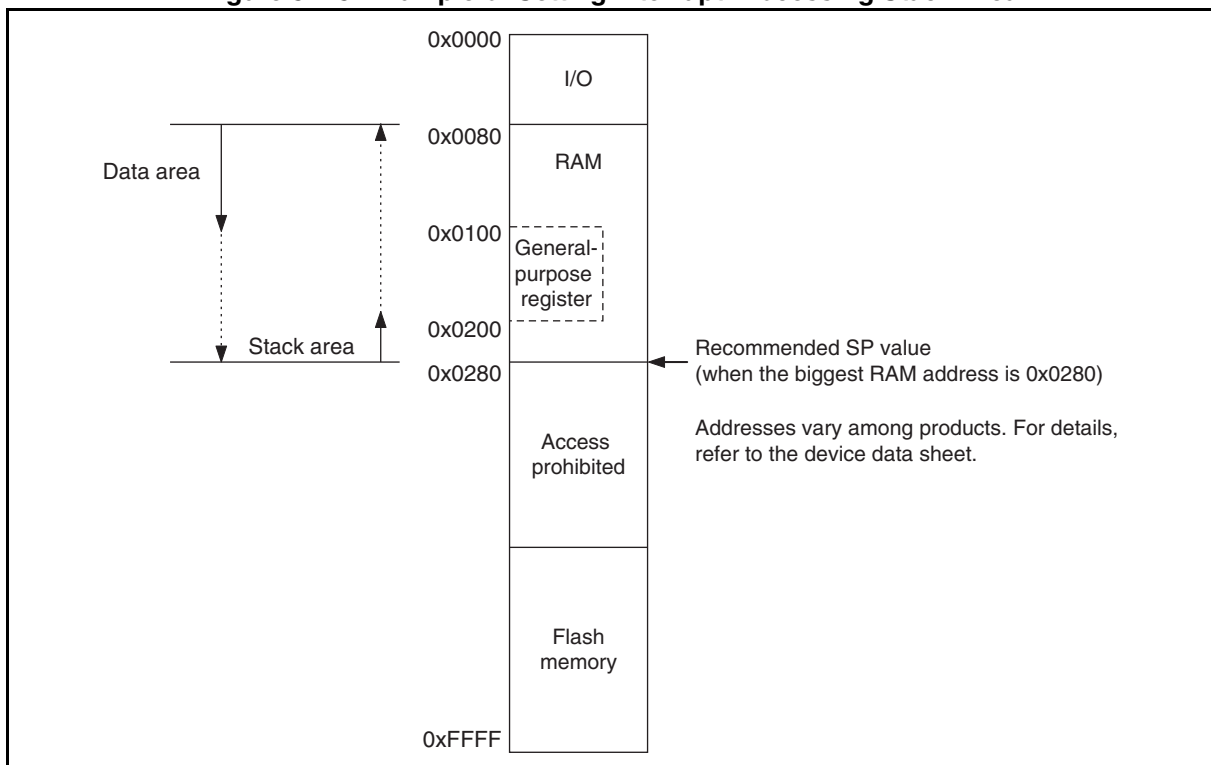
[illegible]

0x0000

I/O

Data area

0x0080

RAM

0x0100

General-purpose register

0x0200

Stack area

0x0280

Recommended SP value (when the biggest RAM address is 0x0280)

Addresses vary among products. For details, refer to the device data sheet.

Access prohibited

Flash memory

0xFFFF